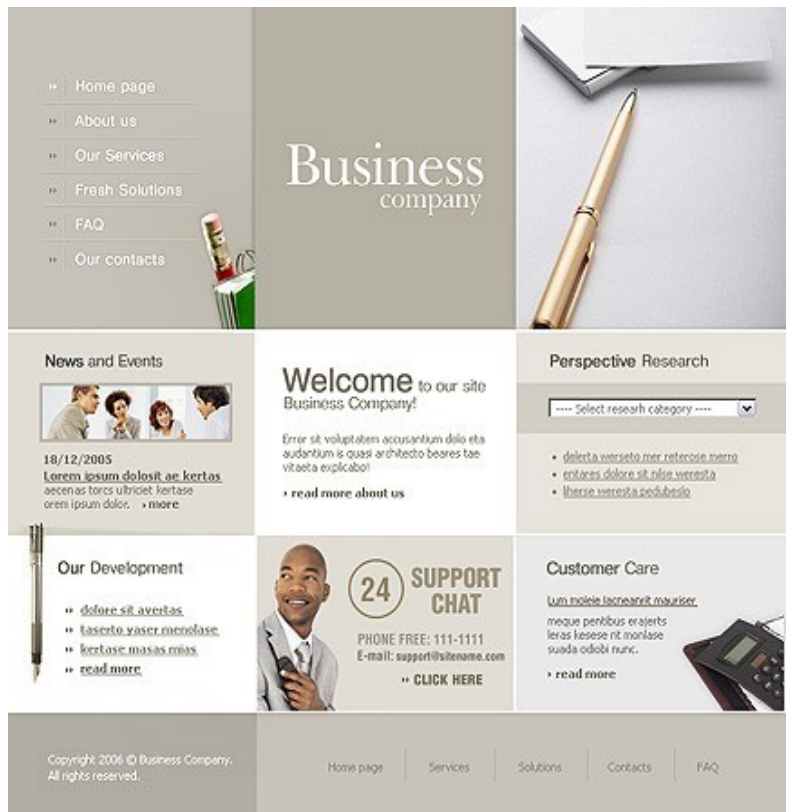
» Home page
» About us
» Our Services
» Fresh Solutions
» FAQ
» Our contacts

Business
company

News and Events

18/12/2005
Lorem ipsum dolosit ae kertas
aecenas torcs ultriciet kertase orem ipsum dolor. › more

Welcome to our site
Business Company!

Error sit voluptatem accusantium dolo eta audantium is quasi architecto beares tae vitaeta explicabo!

› read more about us

Perspective Research

---- Select researh category ----

• delerta werseto mer reterose merro
• entares dolore sit nilse weresta
• lherse weresta pedubeslo

Our Development

» dolore sit avertas
» taserto yaser menolase
» kertase masas mias
» read more

24 SUPPORT CHAT

PHONE FREE: 111-1111
E-mail: support@sitename.com
» CLICK HERE

Customer Care

Lum moleie lacneanit mauriser
meque pentibus erajerts leras kesese nt monlase suada odiobi nunc.
› read more

Copyright 2006 © Business Company.
All rights reserved.

Home page | Services | Solutions | Contacts | FAQ